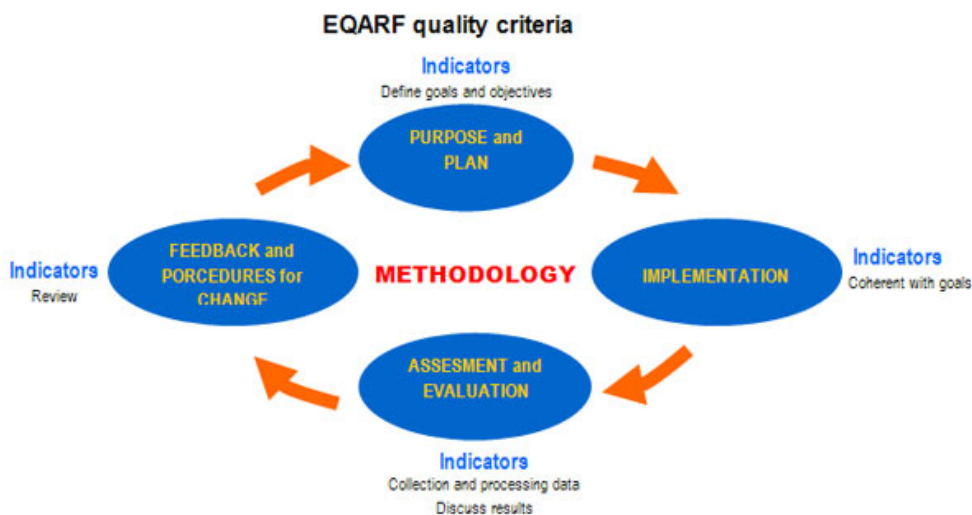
EQARF quality criteria

Indicators
Define goals and objectives

PURPOSE and PLAN

Indicators
Review

FEEDBACK and PORCEDURES for CHANGE

METHODOLOGY

IMPLEMENTATION

Indicators
Coherent with goals

ASSESMENT and EVALUATION

Indicators
Collection and processing data
Discuss results